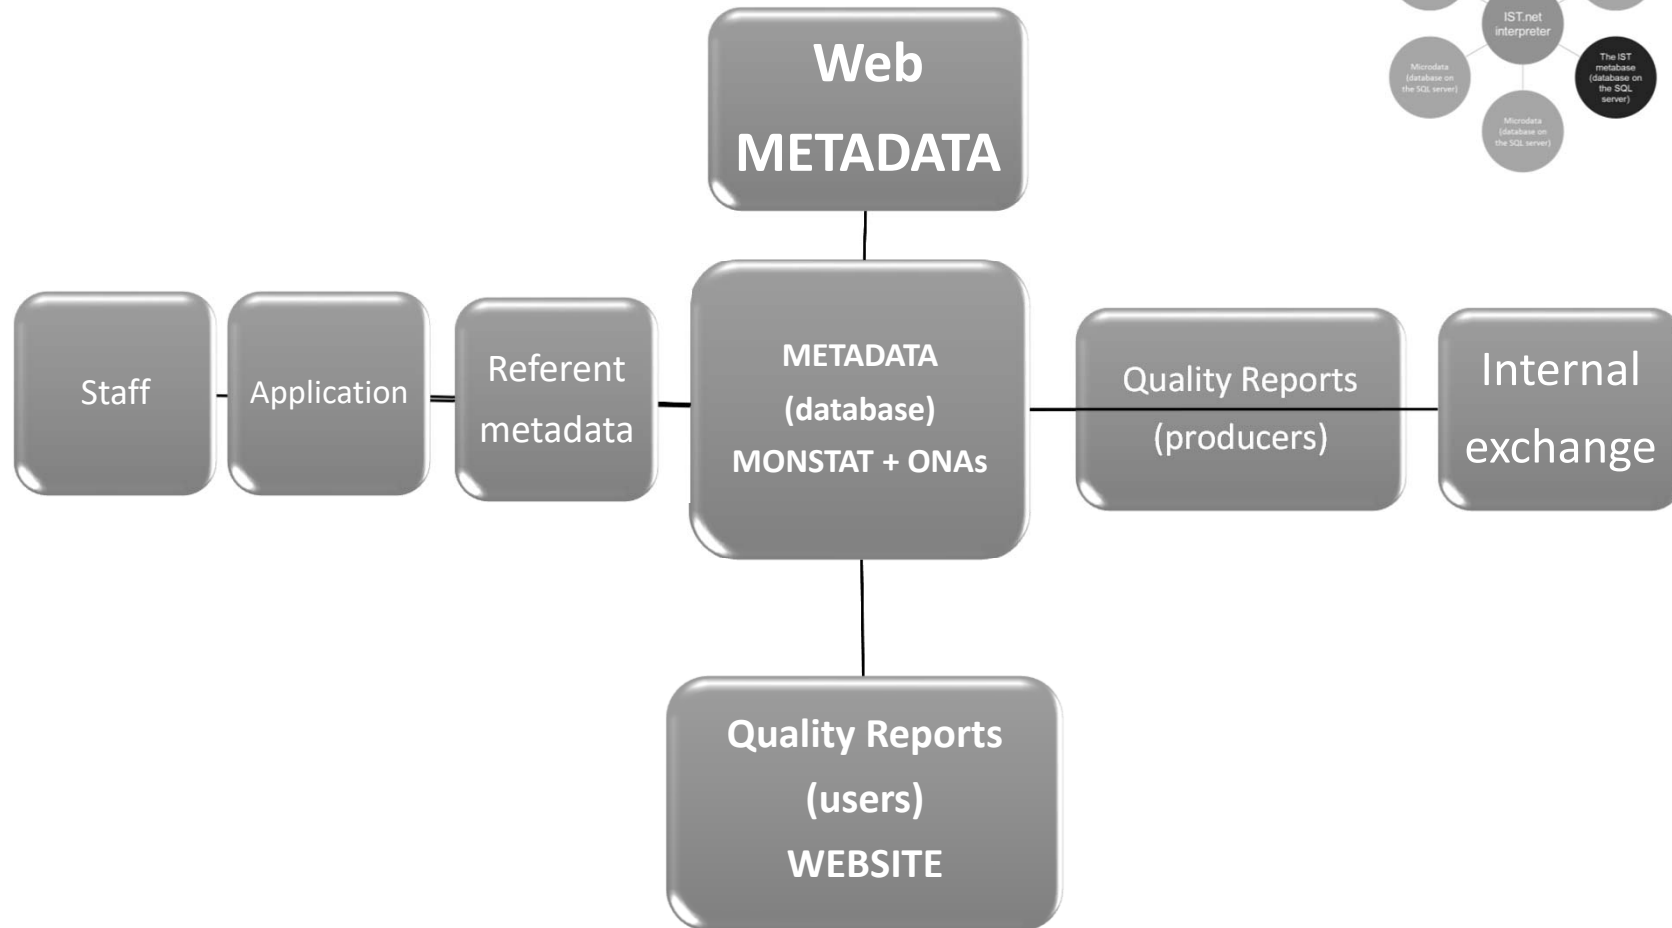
Web METADATA

IST.net interpreter

Microdata (database on the SQL server)

The IST metabase (database on the SQL server)

Microdata (database on the SQL server)

Staff

Application

Referent metadata

METADATA (database) MONSTAT + ONAs

Quality Reports (producers)

Internal exchange

Quality Reports (users) WEBSITE